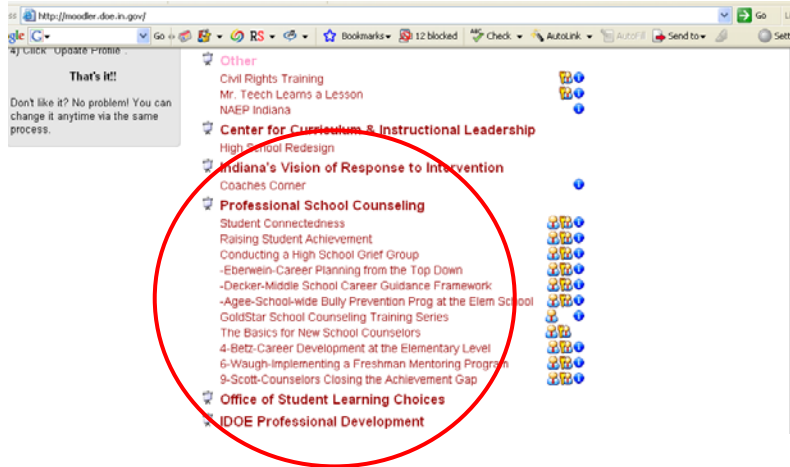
http://moodler.doe.in.gov/

Go

gle G Go Bookmarks 12 blocked Check AutoLink AutoFill Send to Sett

4) Click "Update Profile".

That's it!!

Don't like it? No problem! You can change it anytime via the same process.

Other
Civil Rights Training
Mr. Teech Learns a Lesson
NAEP Indiana

Center for Curriculum & Instructional Leadership
High School Redesign

Indiana's Vision of Response to Intervention
Coaches Corner

Professional School Counseling
Student Connectedness
Raising Student Achievement
Conducting a High School Grief Group
-Eberwein-Career Planning from the Top Down
-Decker-Middle School Career Guidance Framework
-Agee-School-wide Bully Prevention Prog at the Elem School
GoldStar School Counseling Training Series
The Basics for New School Counselors
4-Betz-Career Development at the Elementary Level
6-Waugh-Implementing a Freshman Mentoring Program
9-Scott-Counselors Closing the Achievement Gap

Office of Student Learning Choices

IDOE Professional Development